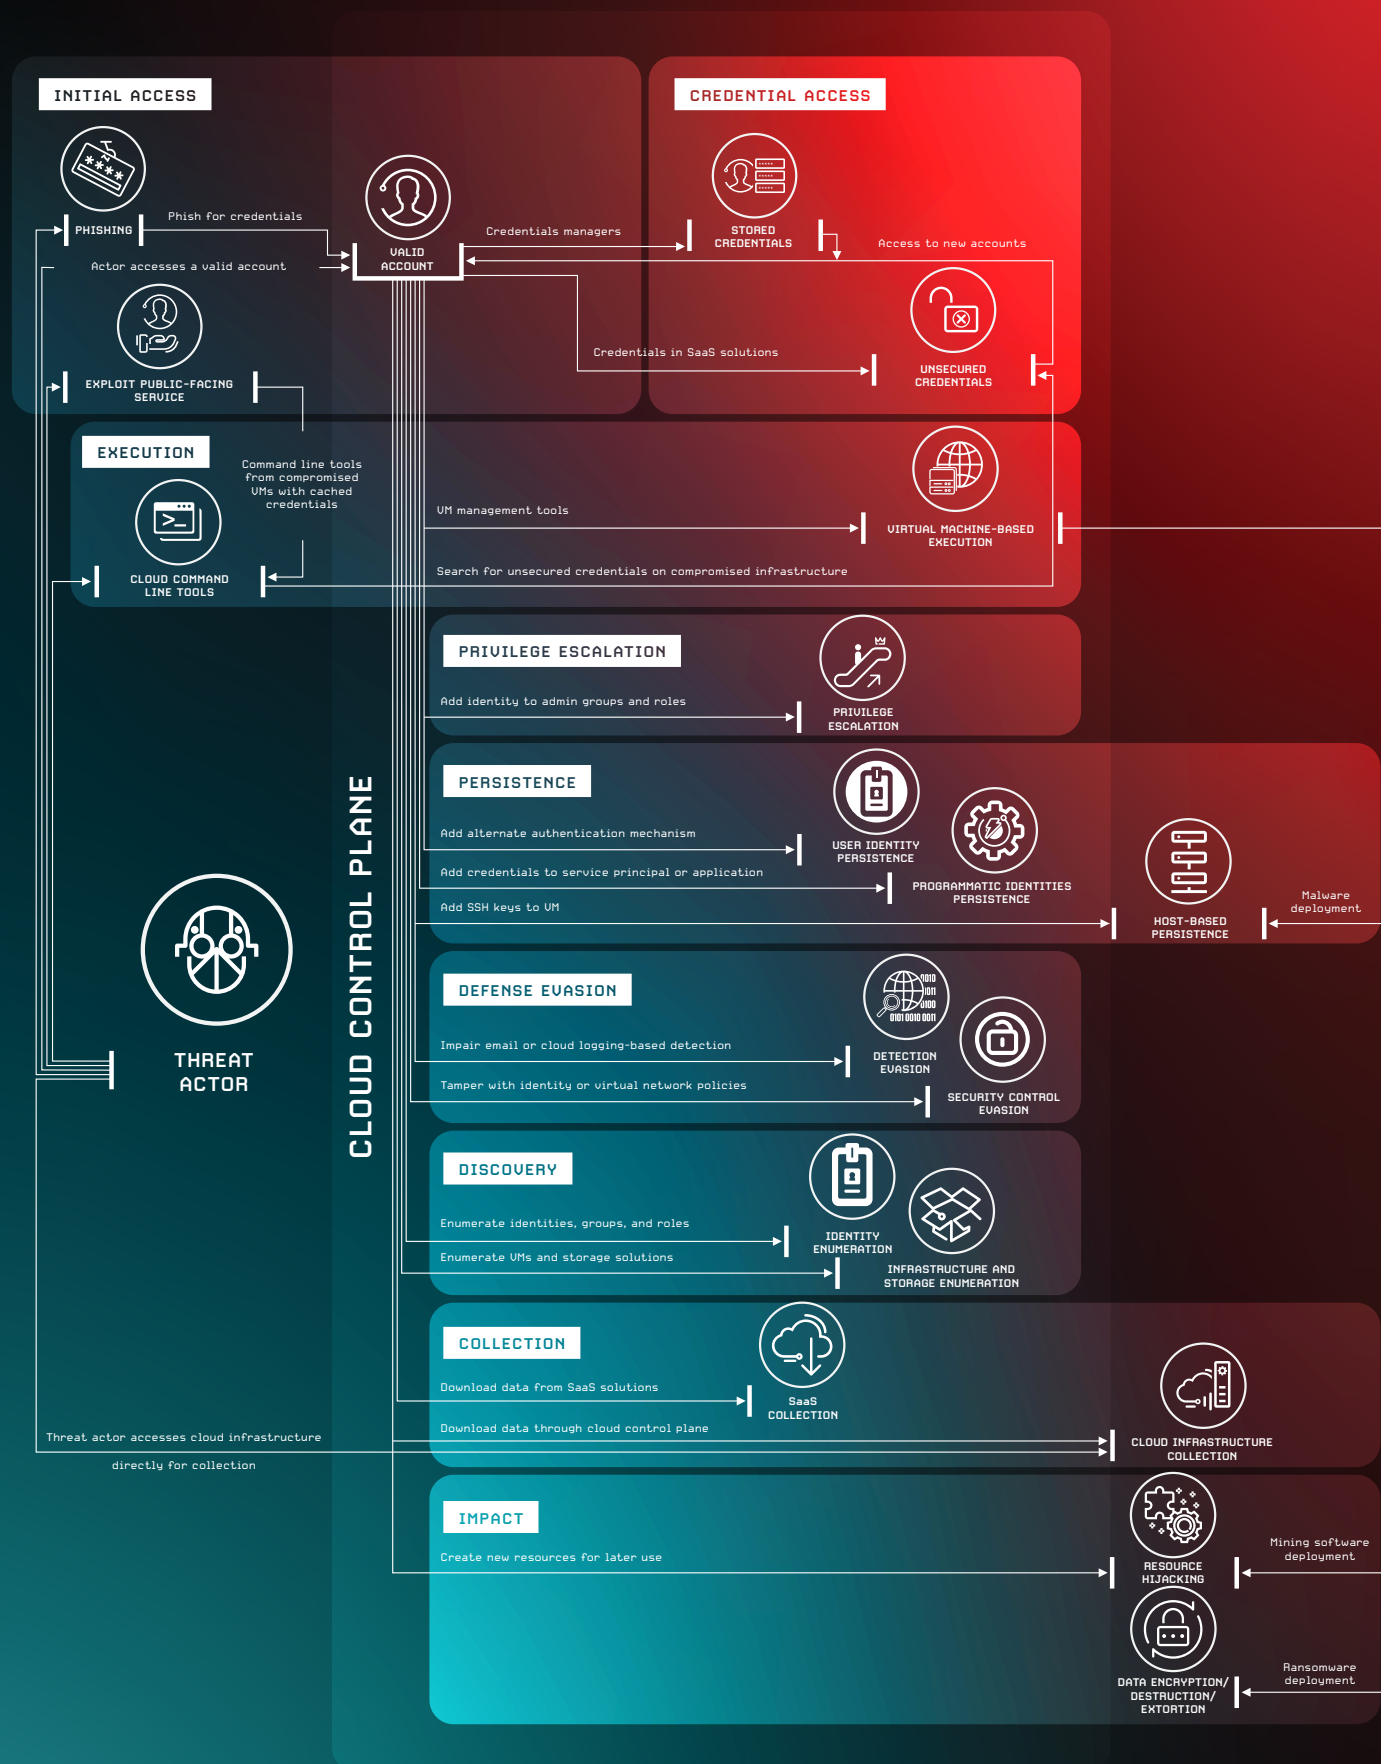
INITIAL ACCESS

PHISHING

Phish for credentials

Actor accesses a valid account

VALID ACCOUNT

EXPLOIT PUBLIC-FACING SERVICE

CREDENTIAL ACCESS

Credentials managers

STORED CREDENTIALS

Access to new accounts

UNSECURED CREDENTIALS

Credentials in SaaS solutions

EXECUTION

Command line tools from compromised VMs with cached credentials

CLOUD COMMAND LINE TOOLS

VM management tools

VIRTUAL MACHINE-BASED EXECUTION

Search for unsecured credentials on compromised infrastructure

PRIVILEGE ESCALATION

Add identity to admin groups and roles

PRIVILEGE ESCALATION

PERSISTENCE

Add alternate authentication mechanism

USER IDENTITY PERSISTENCE

Add credentials to service principal or application

PROGRAMMATIC IDENTITIES PERSISTENCE

Add SSH keys to VM

HOST-BASED PERSISTENCE

Malware deployment

DEFENSE EVASION

Impair email or cloud logging-based detection

DETECTION EVASION

Tamper with identity or virtual network policies

SECURITY CONTROL EVASION

THREAT ACTOR

CLOUD CONTROL PLANE

DISCOVERY

Enumerate identities, groups, and roles

IDENTITY ENUMERATION

Enumerate VMs and storage solutions

INFRASTRUCTURE AND STORAGE ENUMERATION

COLLECTION

Download data from SaaS solutions

SaaS COLLECTION

Download data through cloud control plane

Threat actor accesses cloud infrastructure directly for collection

CLOUD INFRASTRUCTURE COLLECTION

IMPACT

Create new resources for later use

RESOURCE HIJACKING

Mining software deployment

DATA ENCRYPTION/ DESTRUCTION/ EXTORTION

Ransomware deployment